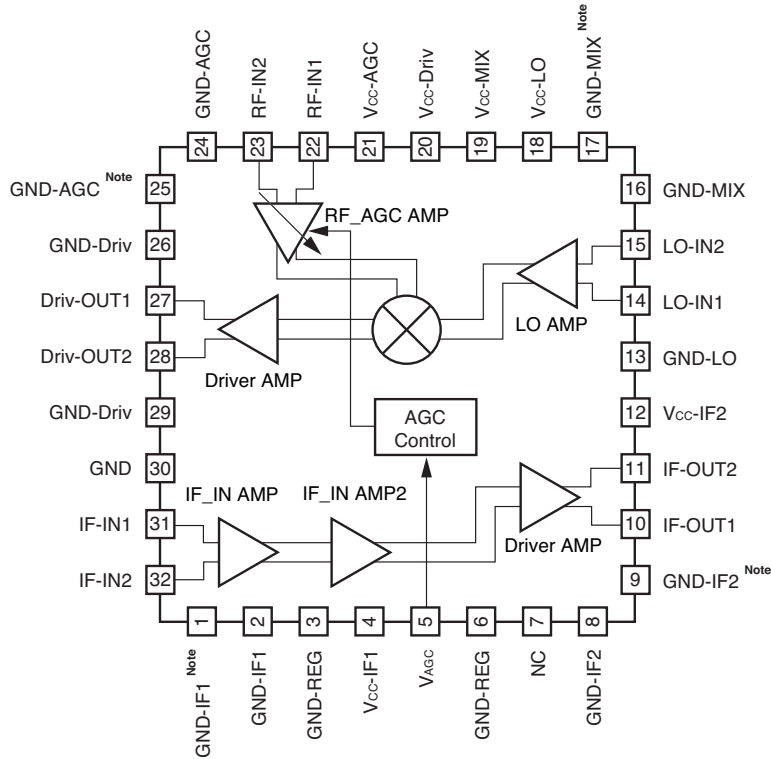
GND-AGC
RF-IN2
RF-IN1
$V_{CC}$-AGC
$V_{CC}$-Driv
$V_{CC}$-MIX
$V_{CC}$-LO
GND-MIX Note

24 23 22 21 20 19 18 17

GND-AGC Note 25
GND-Driv 26
Driv-OUT1 27
Driv-OUT2 28
GND-Driv 29
GND 30
IF-IN1 31
IF-IN2 32

16 GND-MIX
15 LO-IN2
14 LO-IN1
13 GND-LO
12 $V_{CC}$-IF2
11 IF-OUT2
10 IF-OUT1
9 GND-IF2 Note

RF_AGC AMP
LO AMP
Driver AMP
AGC Control
IF_IN AMP
IF_IN AMP2
Driver AMP

1 2 3 4 5 6 7 8

GND-IF1 Note
GND-IF1
GND-REG
$V_{CC}$-IF1
$V_{AGC}$
GND-REG
NC
GND-IF2